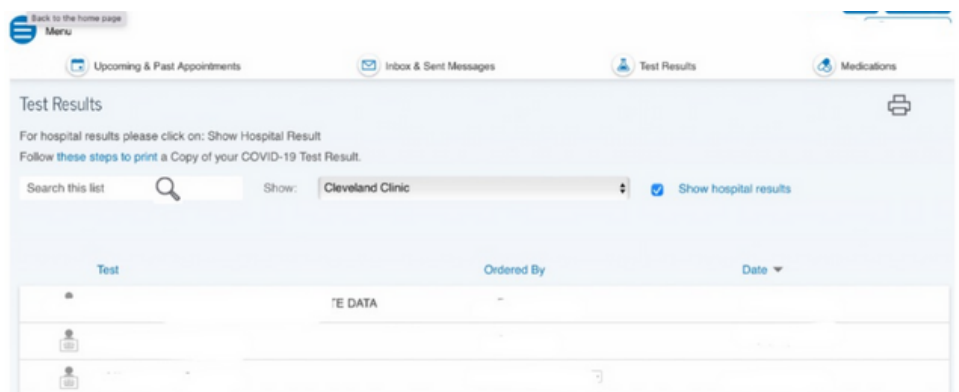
Back to the home page
Menu

Upcoming & Past Appointments
Inbox & Sent Messages
Test Results
Medications

Test Results

For hospital results please click on: Show Hospital Result
Follow these steps to print a Copy of your COVID-19 Test Result.

Search this list
Show: Cleveland Clinic
Show hospital results

| Test | Ordered By | Date |
|---|---|---|
| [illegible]TE DATA | | |
| | | |
| | | |